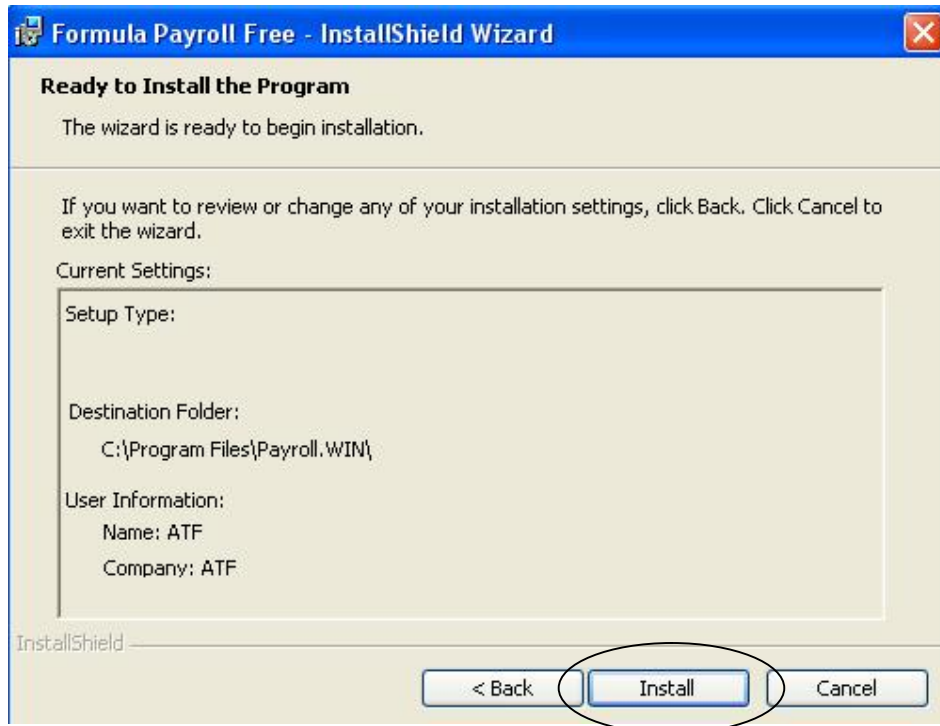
Formula Payroll Free - InstallShield Wizard

Ready to Install the Program

The wizard is ready to begin installation.

If you want to review or change any of your installation settings, click Back. Click Cancel to exit the wizard.

Current Settings:

Setup Type:

Destination Folder:

C:\Program Files\Payroll.WIN\

User Information:

Name: ATF

Company: ATF

InstallShield

< Back

Install

Cancel